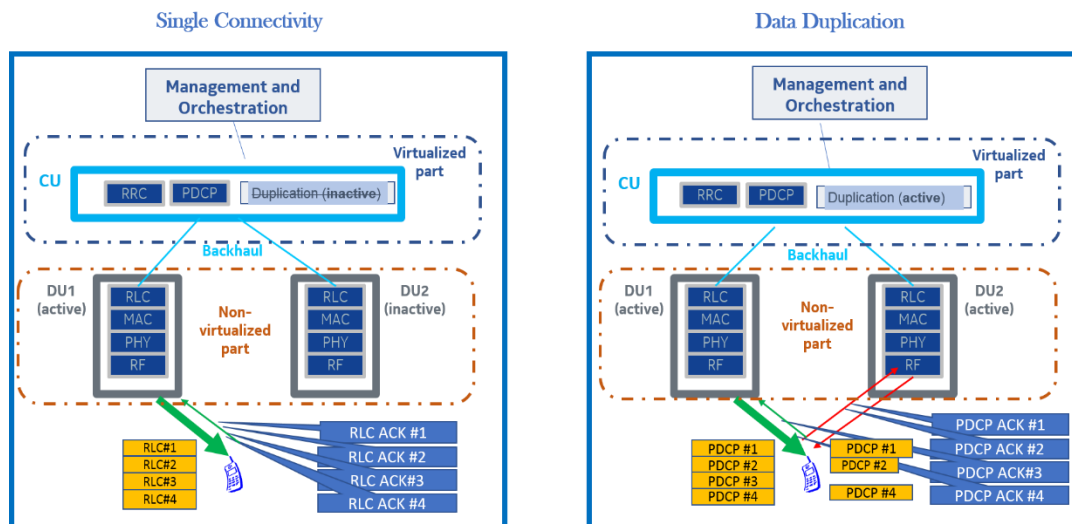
Single Connectivity

Management and Orchestration

Virtualized part

CU

RRC

PDCP

Duplication (inactive)

Backhaul

DU1 (active)

RLC
MAC
PHY
RF

Non-virtualized part

RLC
MAC
PHY
RF

DU2 (inactive)

RLC#1
RLC#2
RLC#3
RLC#4

RLC ACK #1
RLC ACK #2
RLC ACK#3
RLC ACK #4

Data Duplication

Management and Orchestration

Virtualized part

CU

RRC

PDCP

Duplication (active)

Backhaul

DU1 (active)

RLC
MAC
PHY
RF

Non-virtualized part

RLC
MAC
PHY
RF

DU2 (active)

PDCP #1
PDCP #2
PDCP #3
PDCP #4

PDCP #1
PDCP #2

PDCP #4

PDCP ACK #1
PDCP ACK #2
PDCP ACK#3
PDCP ACK #4